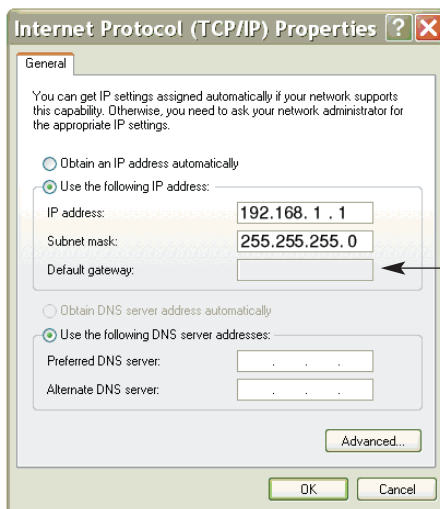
Internet Protocol (TCP/IP) Properties ? X

General

You can get IP settings assigned automatically if your network supports this capability. Otherwise, you need to ask your network administrator for the appropriate IP settings.

Obtain an IP address automatically

Use the following IP address:

IP address: 192.168. 1 . 1

Subnet mask: 255.255.255. 0

Default gateway:

Obtain DNS server address automatically

Use the following DNS server addresses:

Preferred DNS server: . . .

Alternate DNS server: . . .

Advanced...

OK Cancel